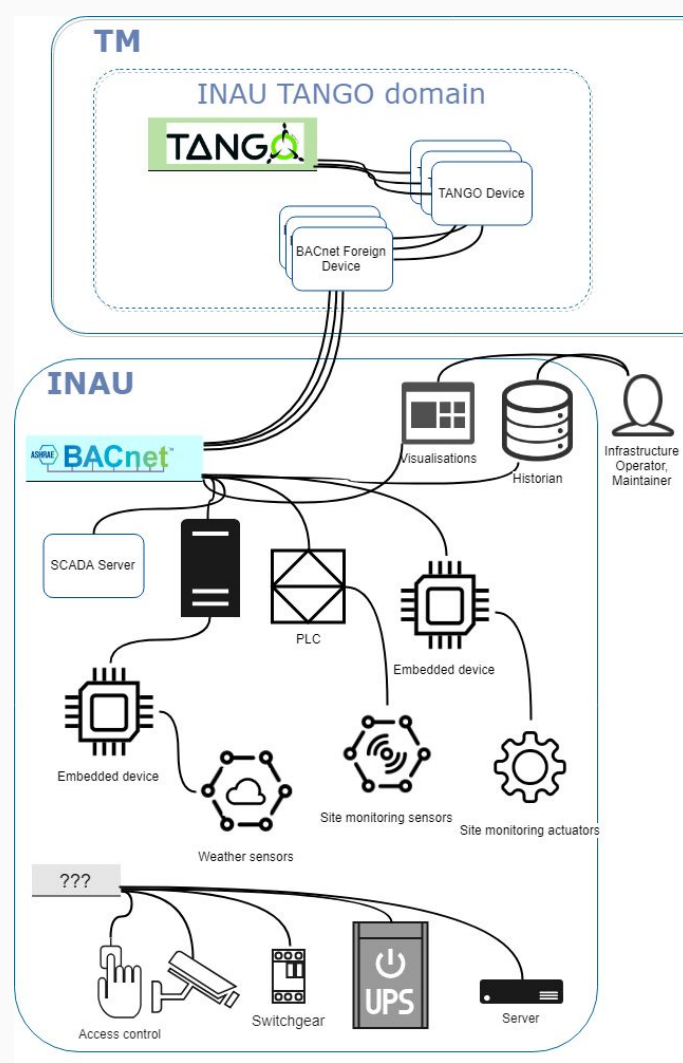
TM

INAU TANGO domain

TANGO

TANGO Device

BACnet Foreign Device

INAU

ASHRAE BACnet

Visualisations

Historian

Infrastructure Operator, Maintainer

SCADA Server

PLC

Embedded device

Embedded device

Site monitoring sensors

Site monitoring actuators

Weather sensors

???

Access control

Switchgear

UPS

Server